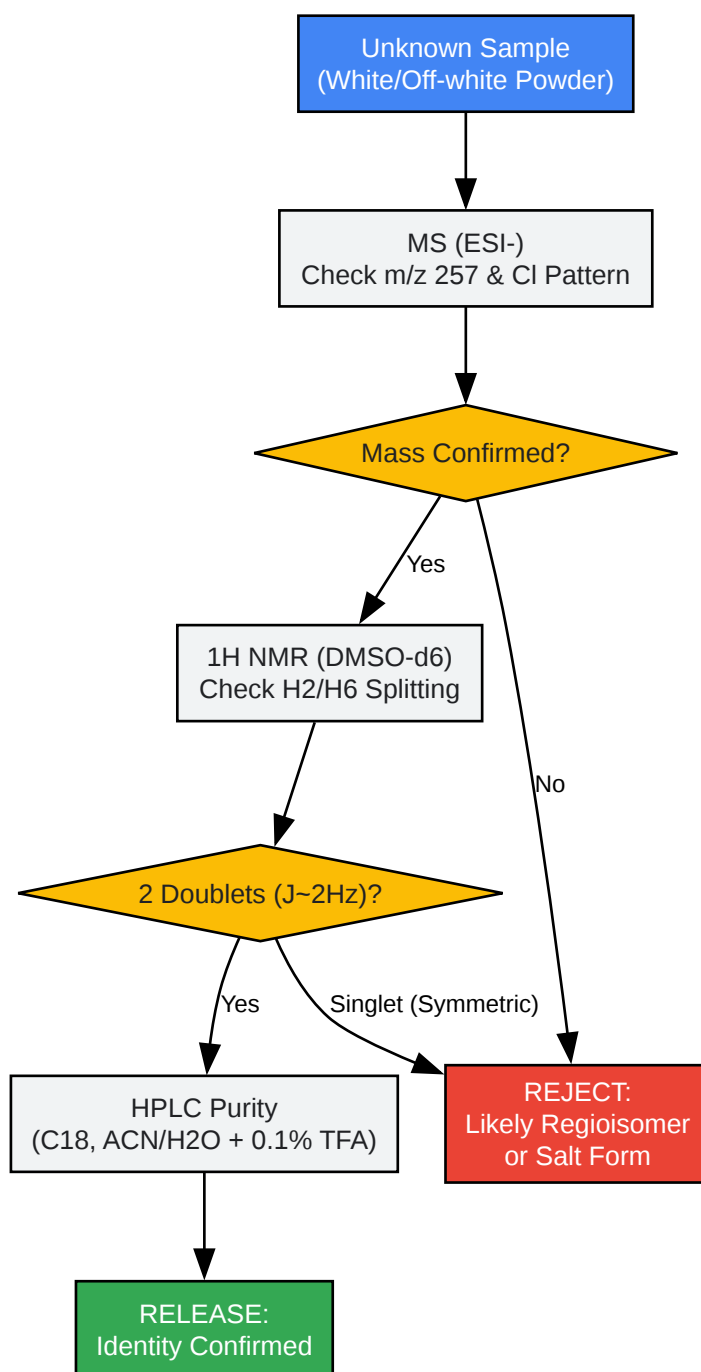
Unknown Sample
(White/Off-white Powder)

MS (ESI-)
Check m/z 257 & Cl Pattern

Mass Confirmed?

Yes

No

1H NMR (DMSO-d6)
Check H2/H6 Splitting

2 Doublets (J~2Hz)?

Yes

Singlet (Symmetric)

HPLC Purity
(C18, ACN/H2O + 0.1% TFA)

REJECT:
Likely Regioisomer
or Salt Form

RELEASE:
Identity Confirmed